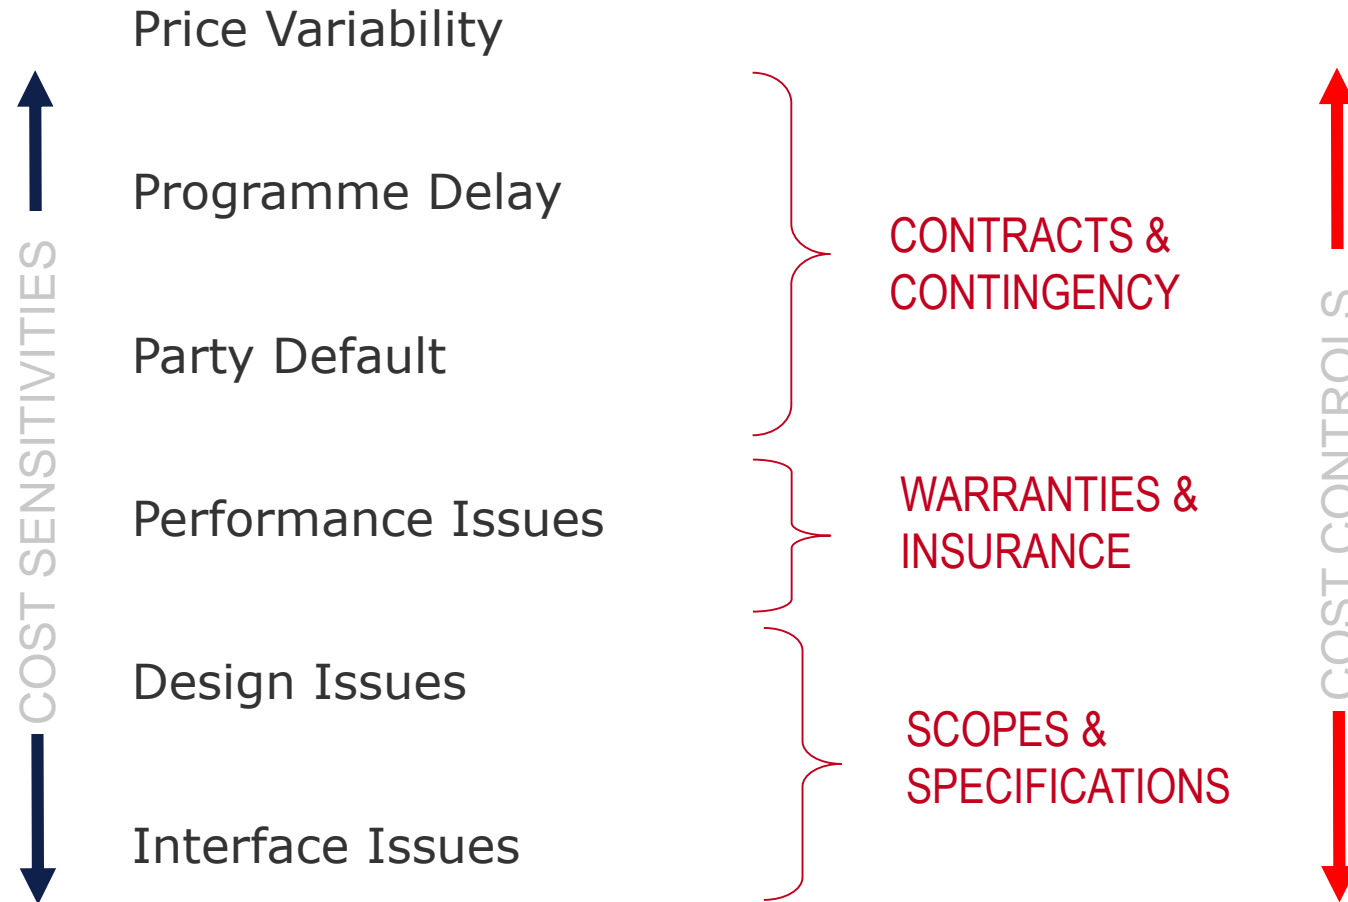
COST SENSITIVITIES

Price Variability

Programme Delay

Party Default

Performance Issues

Design Issues

Interface Issues

CONTRACTS & CONTINGENCY

WARRANTIES & INSURANCE

SCOPES & SPECIFICATIONS

COST CONTROLS